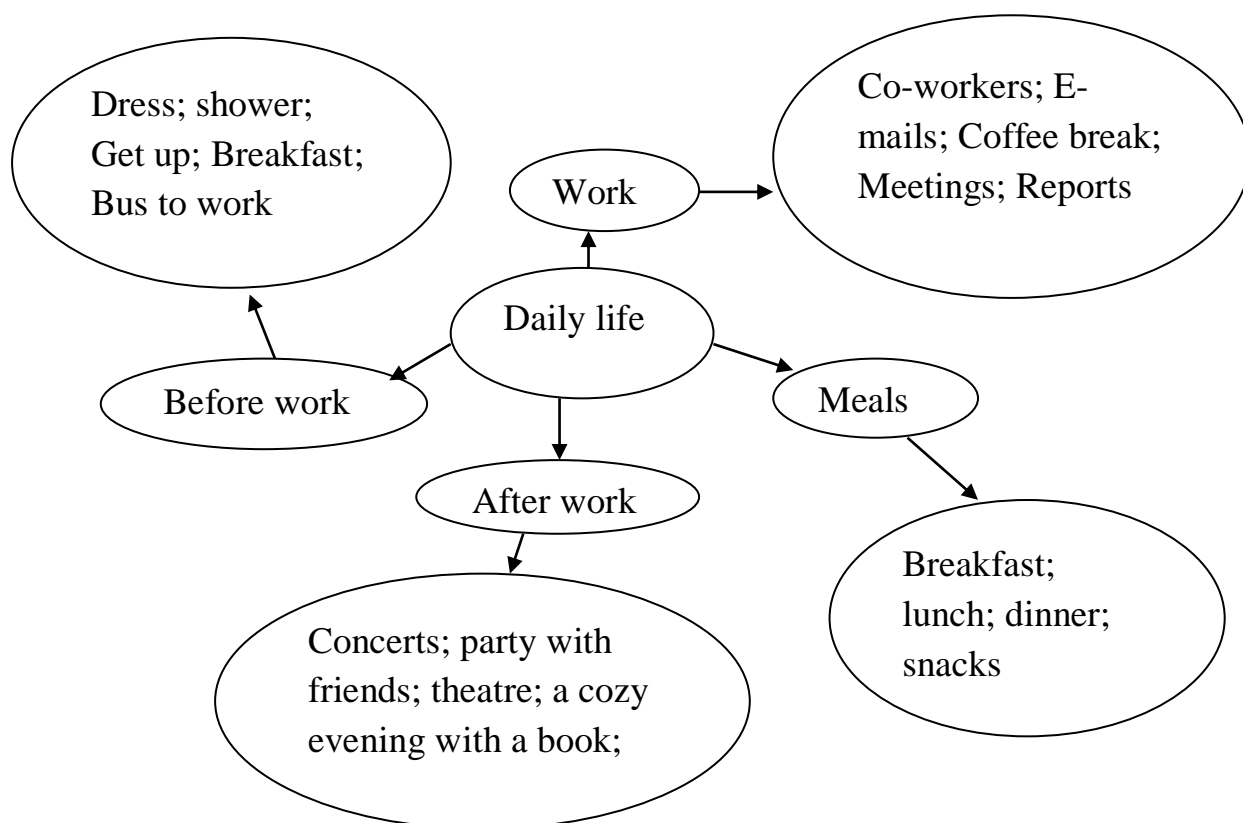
Dress; shower; Get up; Breakfast; Bus to work

Work

Co-workers; E-mails; Coffee break; Meetings; Reports

Daily life

Before work

Meals

After work

Breakfast; lunch; dinner; snacks

Concerts; party with friends; theatre; a cozy evening with a book;